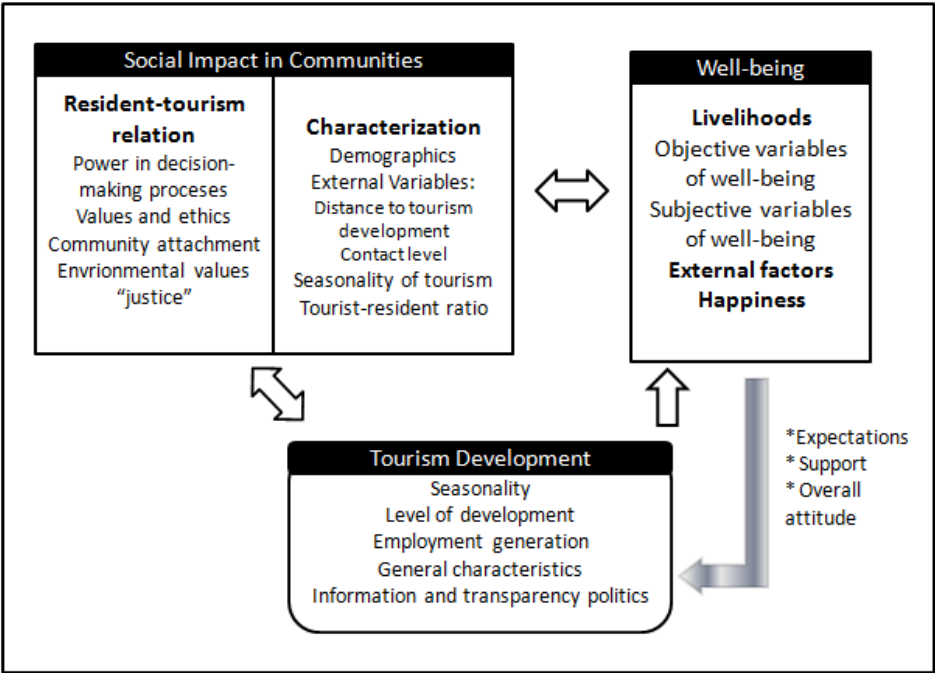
Social Impact in Communities

Resident-tourism relation
Power in decision-making proceses
Values and ethics
Community attachment
Envrionmental values
"justice"

Characterization
Demographics
External Variables:
Distance to tourism development
Contact level
Seasonality of tourism
Tourist-resident ratio

Well-being

Livelihoods
Objective variables of well-being
Subjective variables of well-being
External factors
Happiness

*Expectations
* Support
* Overall attitude

Tourism Development
Seasonality
Level of development
Employment generation
General characteristics
Information and transparency politics